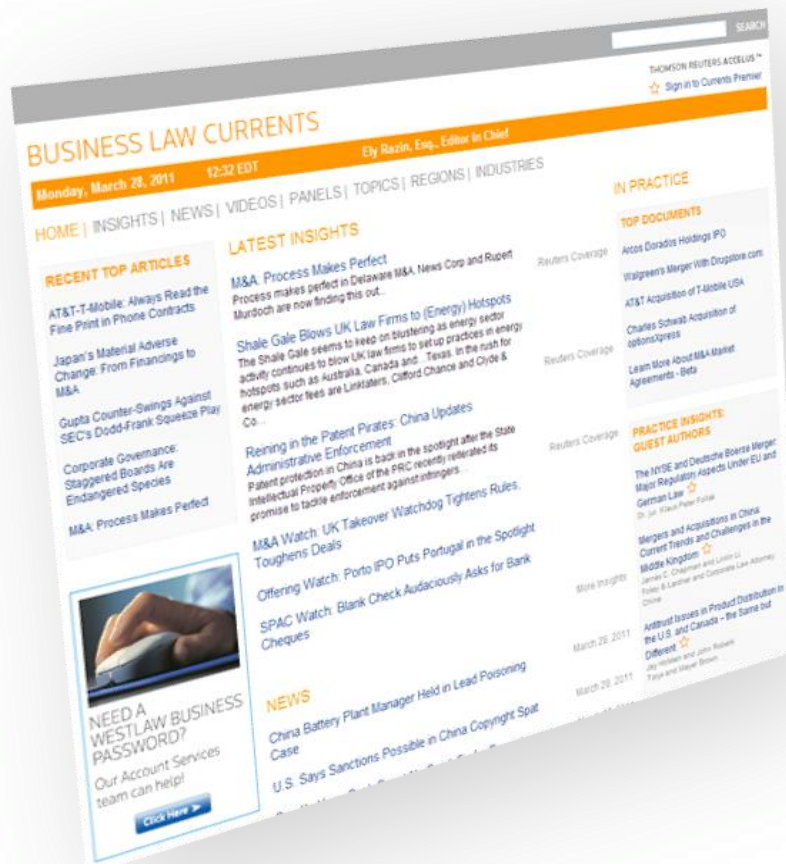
SEARCH

THOMSON REUTERS ACCELUS™
Sign in to Currents Premier

BUSINESS LAW CURRENTS

Monday, March 28, 2011 12:32 EDT Ely Razin, Esq., Editor In Chief

HOME | INSIGHTS | NEWS | VIDEOS | PANELS | TOPICS | REGIONS | INDUSTRIES

RECENT TOP ARTICLES

AT&T-T-Mobile: Always Read the Fine Print in Phone Contracts

Japan's Material Adverse Change: From Financings to M&A

Gupta Counter-Swings Against SEC's Dodd-Frank Squeeze Play

Corporate Governance: Staggered Boards Are Endangered Species

M&A: Process Makes Perfect

NEED A WESTLAW BUSINESS PASSWORD?
Our Account Services team can help!
Click Here

LATEST INSIGHTS

M&A: Process Makes Perfect
Process makes perfect in Delaware M&A. News Corp and Rupert Murdoch are now finding this out...

Reuters Coverage

Shale Gale Blows UK Law Firms to (Energy) Hotspots
The Shale Gale seems to keep on blustering as energy sector activity continues to blow UK law firms to set up practices in energy hotspots such as Australia, Canada and ... Texas. In the rush for energy sector fees are Linklaters, Clifford Chance and Clyde & Co...

Reuters Coverage

Reining in the Patent Pirates: China Updates Administrative Enforcement
Patent protection in China is back in the spotlight after the State Intellectual Property Office of the PRC recently reiterated its promise to tackle enforcement against infringers...

Reuters Coverage

M&A Watch: UK Takeover Watchdog Tightens Rules, Toughens Deals

Offering Watch: Porto IPO Puts Portugal in the Spotlight

SPAC Watch: Blank Check Audaciously Asks for Bank Cheques

More Insights

NEWS

China Battery Plant Manager Held in Lead Poisoning Case

March 28, 2011

U.S. Says Sanctions Possible in China Copyright Spat

March 28, 2011

IN PRACTICE

TOP DOCUMENTS

Arcos Dorados Holdings IPO

Walgreen's Merger With Drugstore.com

AT&T Acquisition of T-Mobile USA

Charles Schwab Acquisition of optionsXpress

Learn More About M&A Market Agreements - Beta

PRACTICE INSIGHTS: GUEST AUTHORS

The NYSE and Deutsche Boerse Merger: Major Regulatory Aspects Under EU and German Law
Dr. jur. Klaus-Peter Follak

Mergers and Acquisitions in China: Current Trends and Challenges in the Middle Kingdom
James C. Chapman and Linlin Li
Foley & Lardner and Corporate Law Attorney China

Antitrust Issues in Product Distribution in the U.S. and Canada – the Same but Different
Jay Holsten and John Roberti
Torys and Mayer Brown